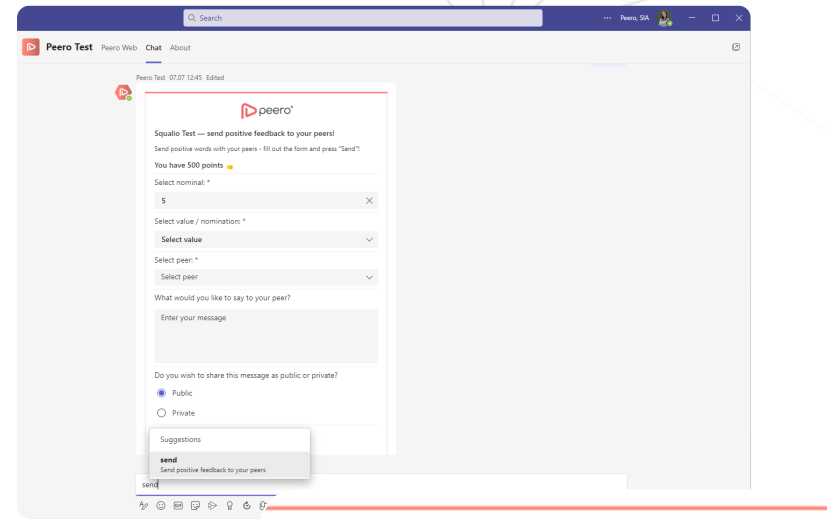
Search

··· Peero, SIA

Peero Test Peero Web Chat About

Peero Test 07.07 12:45 Edited

peero

Squalio Test — send positive feedback to your peers!

Send positive words with your peers - fill out the form and press "Send"!

You have 500 points

Select nominal: *

5

Select value / nomination: *

Select value

Select peer: *

Select peer

What would you like to say to your peer?

Enter your message

Do you wish to share this message as public or private?

Public

Private

Suggestions

send
Send positive feedback to your peers

send